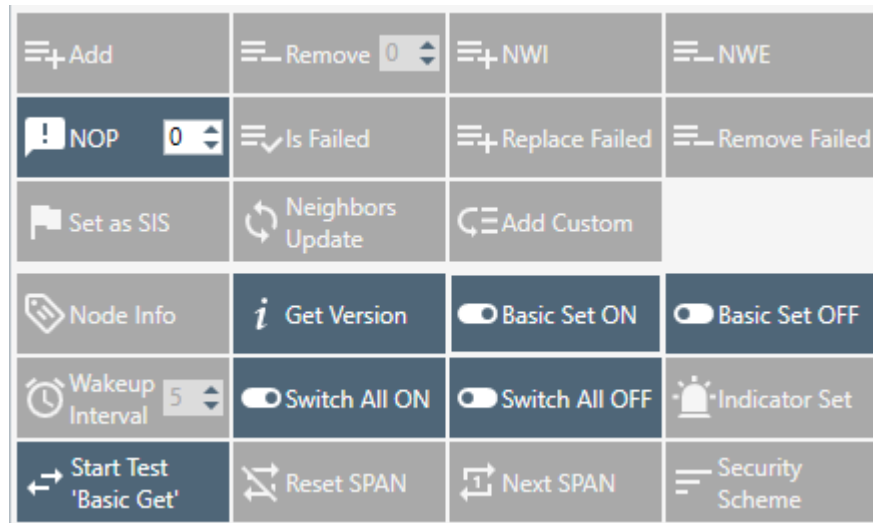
| Add | Remove 0 | NWI | NWE |
|---|---|---|---|
| NOP 0 | Is Failed | Replace Failed | Remove Failed |
| Set as SIS | Neighbors Update | Add Custom | |
| Node Info | Get Version | Basic Set ON | Basic Set OFF |
| Wakeup Interval 5 | Switch All ON | Switch All OFF | Indicator Set |
| Start Test 'Basic Get' | Reset SPAN | Next SPAN | Security Scheme |